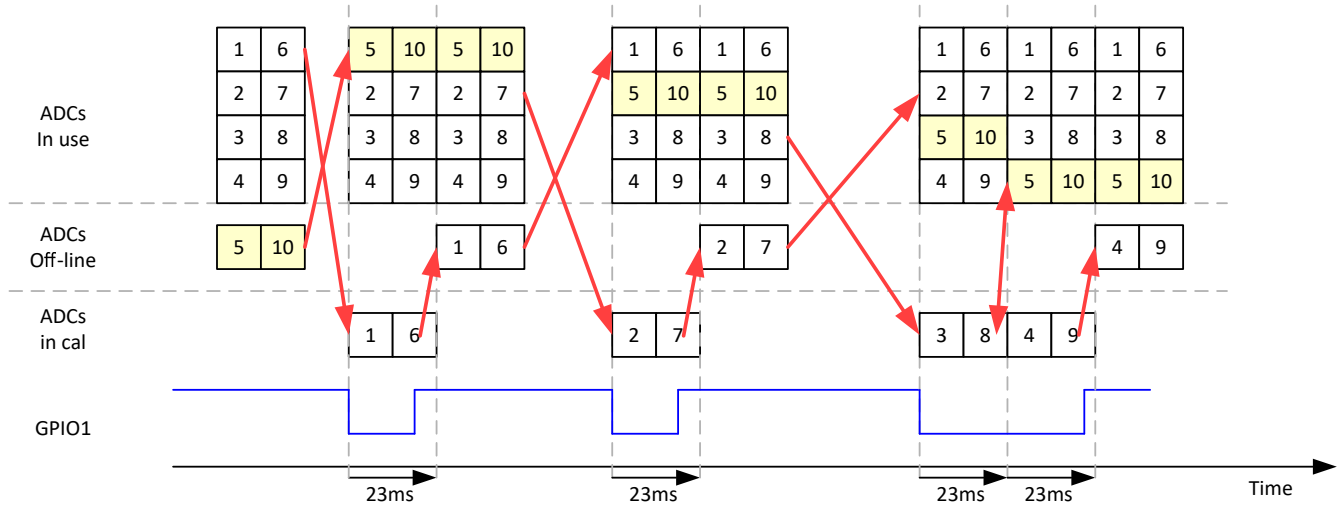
ADCs In use

ADCs Off-line

ADCs in cal

GPIO1

| 1 | 6 |
|---|---|
| 2 | 7 |
| 3 | 8 |
| 4 | 9 |

| 5 | 10 |
|---|---|

| 1 | 6 |
|---|---|

| 5 | 10 | 5 | 10 |
|---|---|---|---|
| 2 | 7 | 2 | 7 |
| 3 | 8 | 3 | 8 |
| 4 | 9 | 4 | 9 |

| 1 | 6 |
|---|---|

| 2 | 7 |
|---|---|

| 1 | 6 | 1 | 6 |
|---|---|---|---|
| 5 | 10 | 5 | 10 |
| 3 | 8 | 3 | 8 |
| 4 | 9 | 4 | 9 |

| 2 | 7 |
|---|---|

| 3 | 8 | 4 | 9 |
|---|---|---|---|

| 1 | 6 | 1 | 6 | 1 | 6 |
|---|---|---|---|---|---|
| 2 | 7 | 2 | 7 | 2 | 7 |
| 5 | 10 | 3 | 8 | 3 | 8 |
| 4 | 9 | 5 | 10 | 5 | 10 |

| 4 | 9 |
|---|---|

23ms

23ms

23ms

23ms

Time